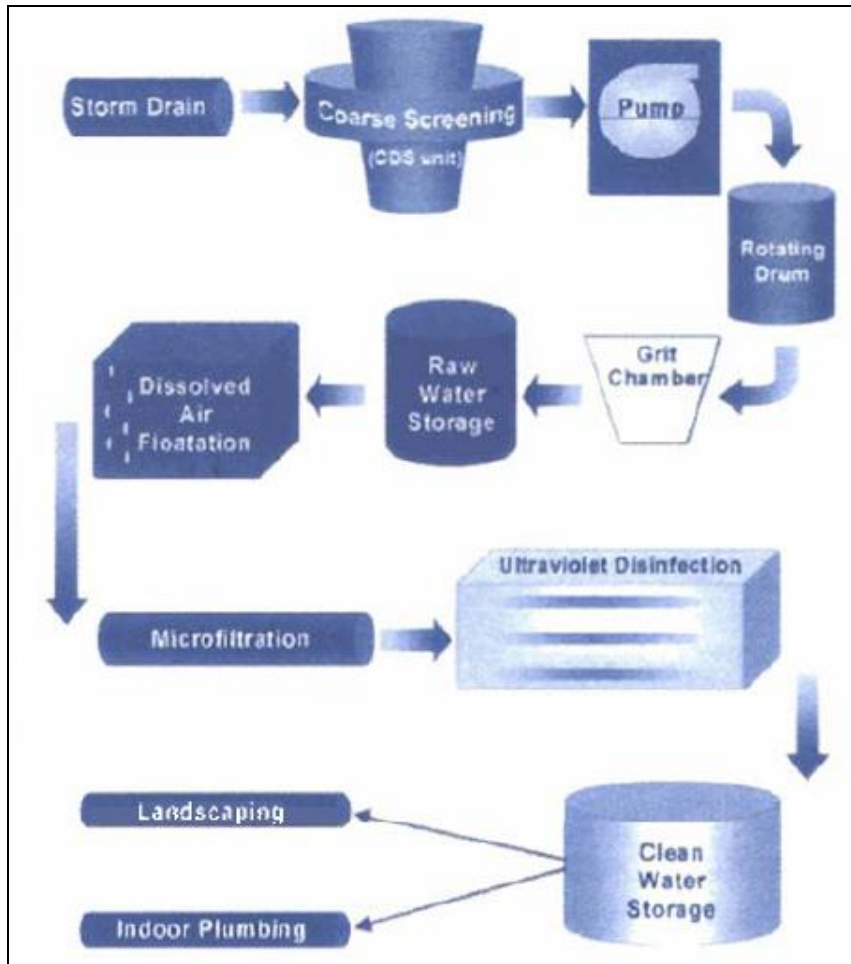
Storm Drain

Coarse Screening
(CDS unit)

Pump

Rotating Drum

Grit Chamber

Raw Water Storage

Dissolved Air Floatation

Microfiltration

Ultraviolet Disinfection

Clean Water Storage

Landscaping

Indoor Plumbing